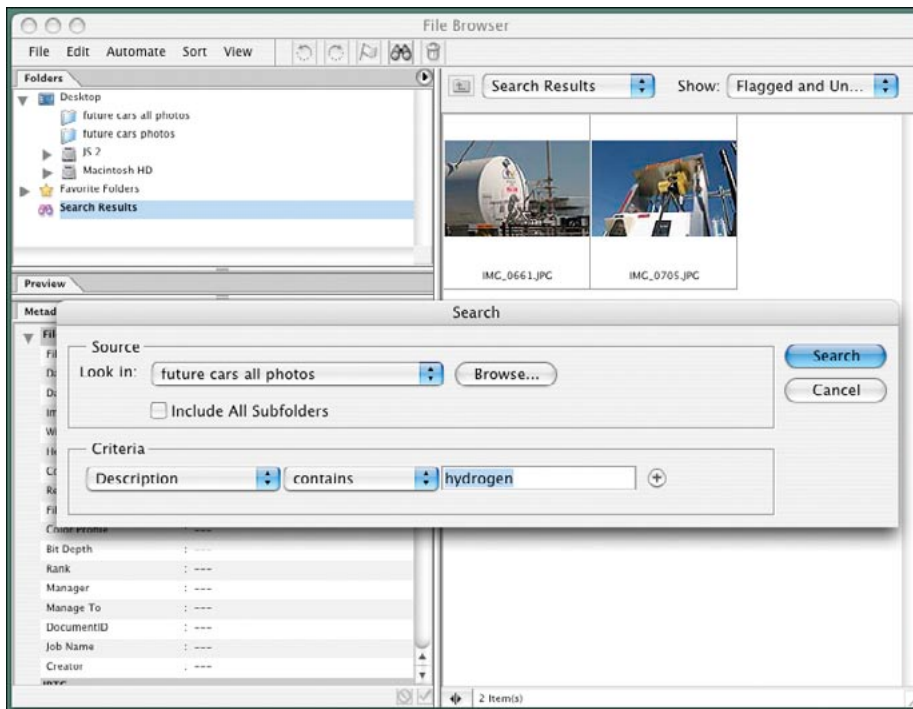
File Browser

File Edit Automate Sort View

Folders

Desktop
future cars all photos
future cars photos
JS 2
Macintosh HD
Favorite Folders
Search Results

Search Results
Show: Flagged and Un...

IMG_0661.JPG
IMG_0705.JPG

Preview

Metad

Search

Source
Look in: future cars all photos
Browse...
Include All Subfolders

Criteria
Description
contains
hydrogen

Search
Cancel

Color Profile
Bit Depth : ---
Rank : ---
Manager : ---
Manage To : ---
DocumentID : ---
Job Name : ---
Creator : ---
IPTC

2 Item(s)